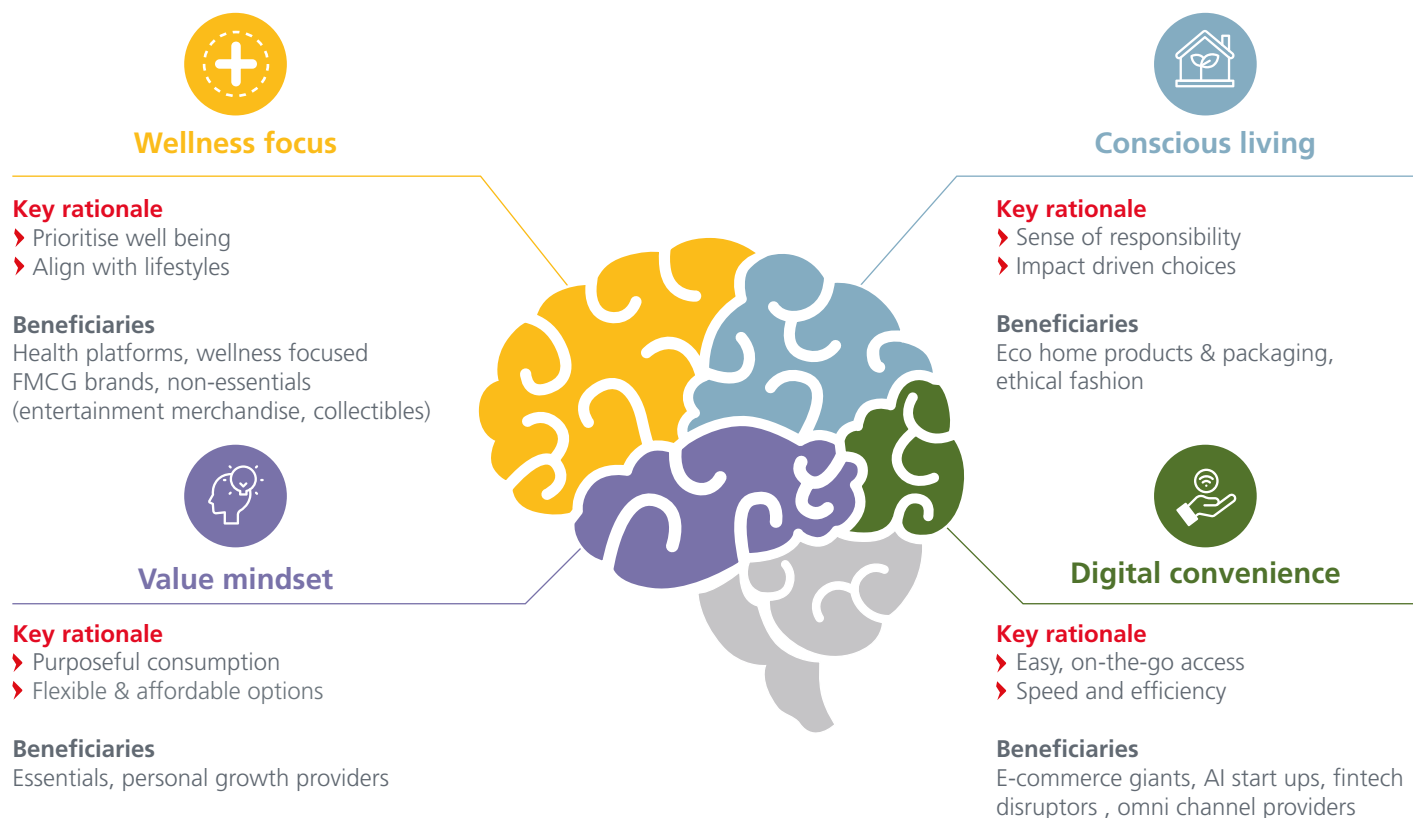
Wellness focus

Key rationale
› Prioritise well being
› Align with lifestyles

Beneficiaries
Health platforms, wellness focused FMCG brands, non-essentials (entertainment merchandise, collectibles)

Conscious living

Key rationale
› Sense of responsibility
› Impact driven choices

Beneficiaries
Eco home products & packaging, ethical fashion

Value mindset

Key rationale
› Purposeful consumption
› Flexible & affordable options

Beneficiaries
Essentials, personal growth providers

Digital convenience

Key rationale
› Easy, on-the-go access
› Speed and efficiency

Beneficiaries
E-commerce giants, AI start ups, fintech disruptors , omni channel providers